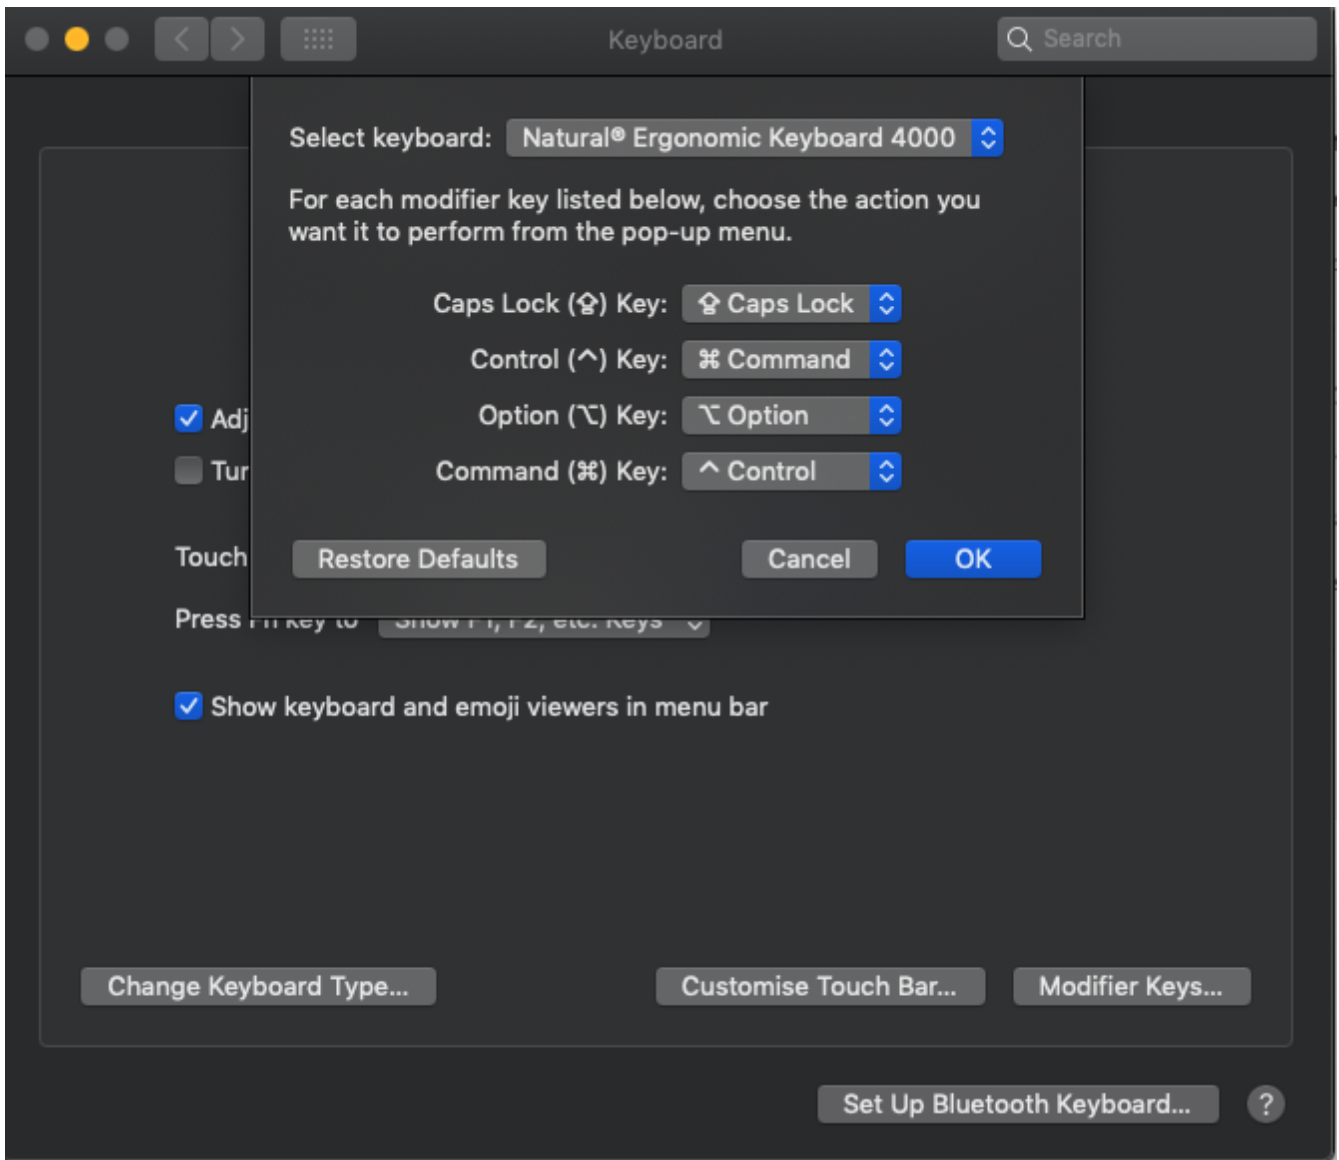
Keyboard

Search

Select keyboard: Natural® Ergonomic Keyboard 4000

For each modifier key listed below, choose the action you want it to perform from the pop-up menu.

Caps Lock (⇪) Key: ⇪ Caps Lock

Control (^) Key: ⌘ Command

Option (⌥) Key: ⌥ Option

Command (⌘) Key: ^ Control

Restore Defaults

Cancel

OK

Adj

Tur

Touch

Press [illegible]

Show keyboard and emoji viewers in menu bar

Change Keyboard Type...

Customise Touch Bar...

Modifier Keys...

Set Up Bluetooth Keyboard...

?